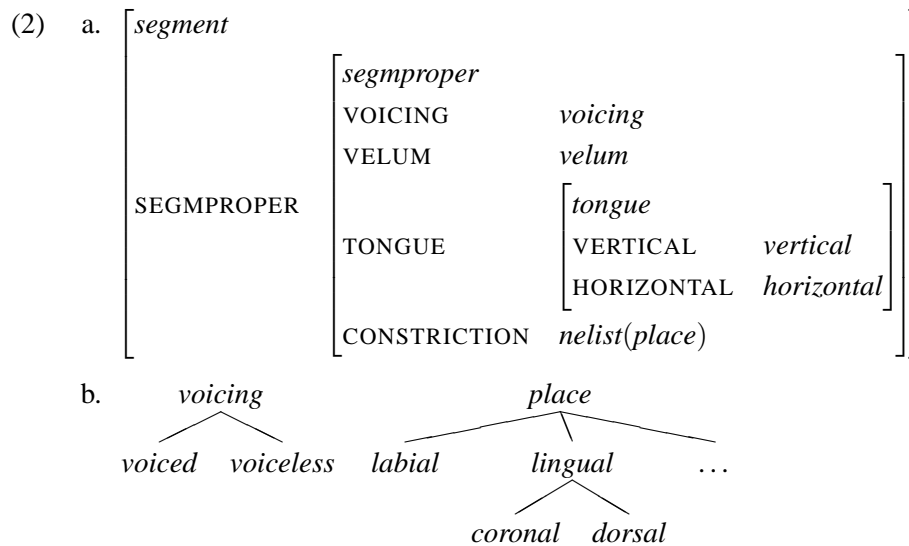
(2) a. segment

SEGMPROPER

segmproper

VOICING voicing

VELUM velum

TONGUE

tongue

VERTICAL vertical

HORIZONTAL horizontal

CONSTRICTION nelist(place)

b. voicing

voiced voiceless

place

labial lingual …

coronal dorsal